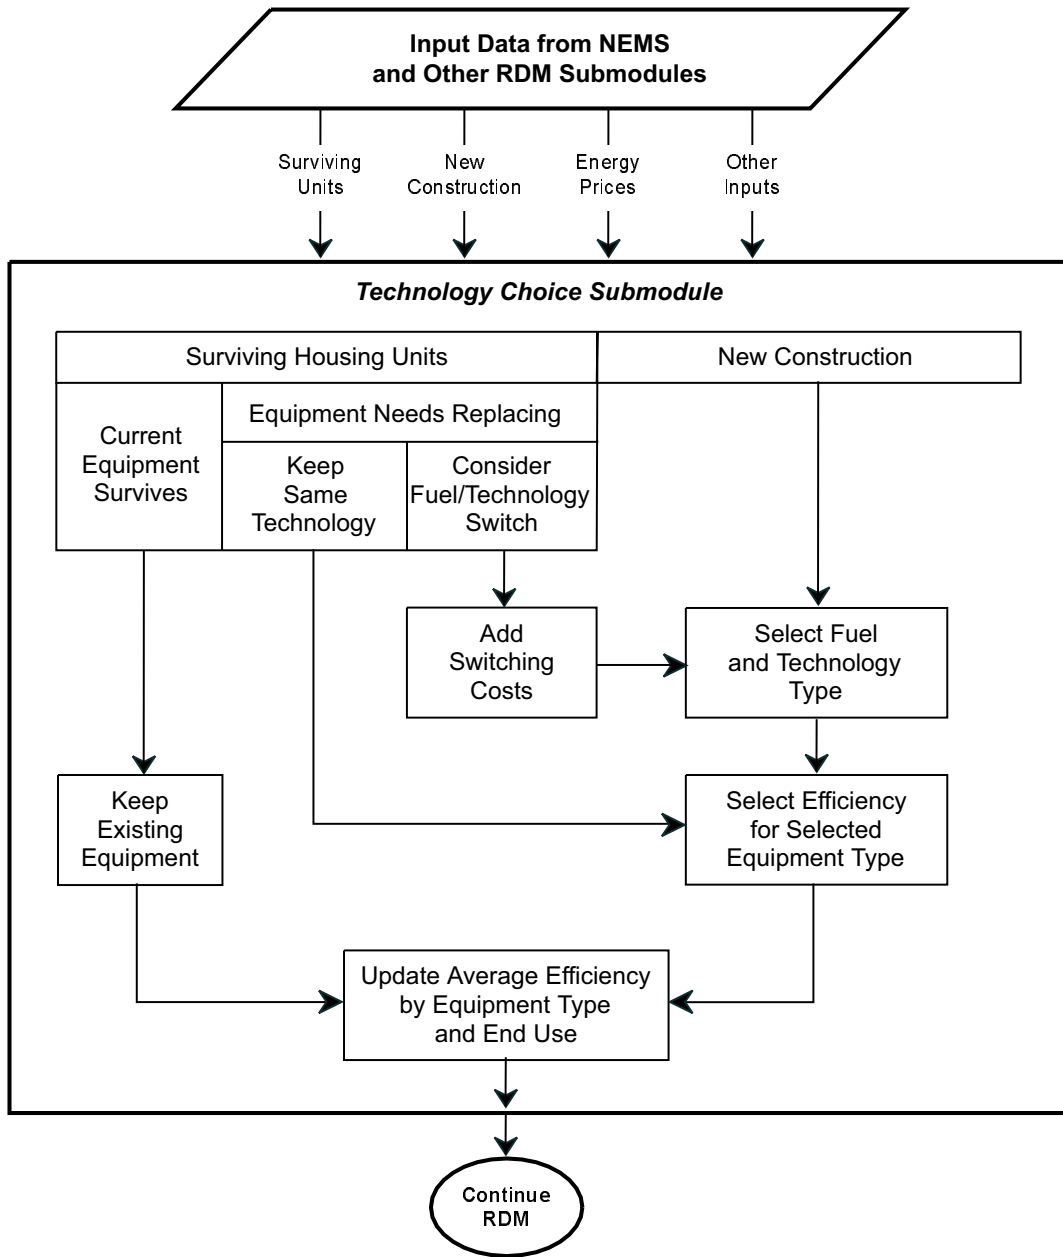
Input Data from NEMS and Other RDM Submodules

Surviving Units

New Construction

Energy Prices

Other Inputs

Technology Choice Submodule

Surviving Housing Units

New Construction

Current Equipment Survives

Equipment Needs Replacing

Keep Same Technology

Consider Fuel/Technology Switch

Add Switching Costs

Select Fuel and Technology Type

Keep Existing Equipment

Select Efficiency for Selected Equipment Type

Update Average Efficiency by Equipment Type and End Use

Continue RDM